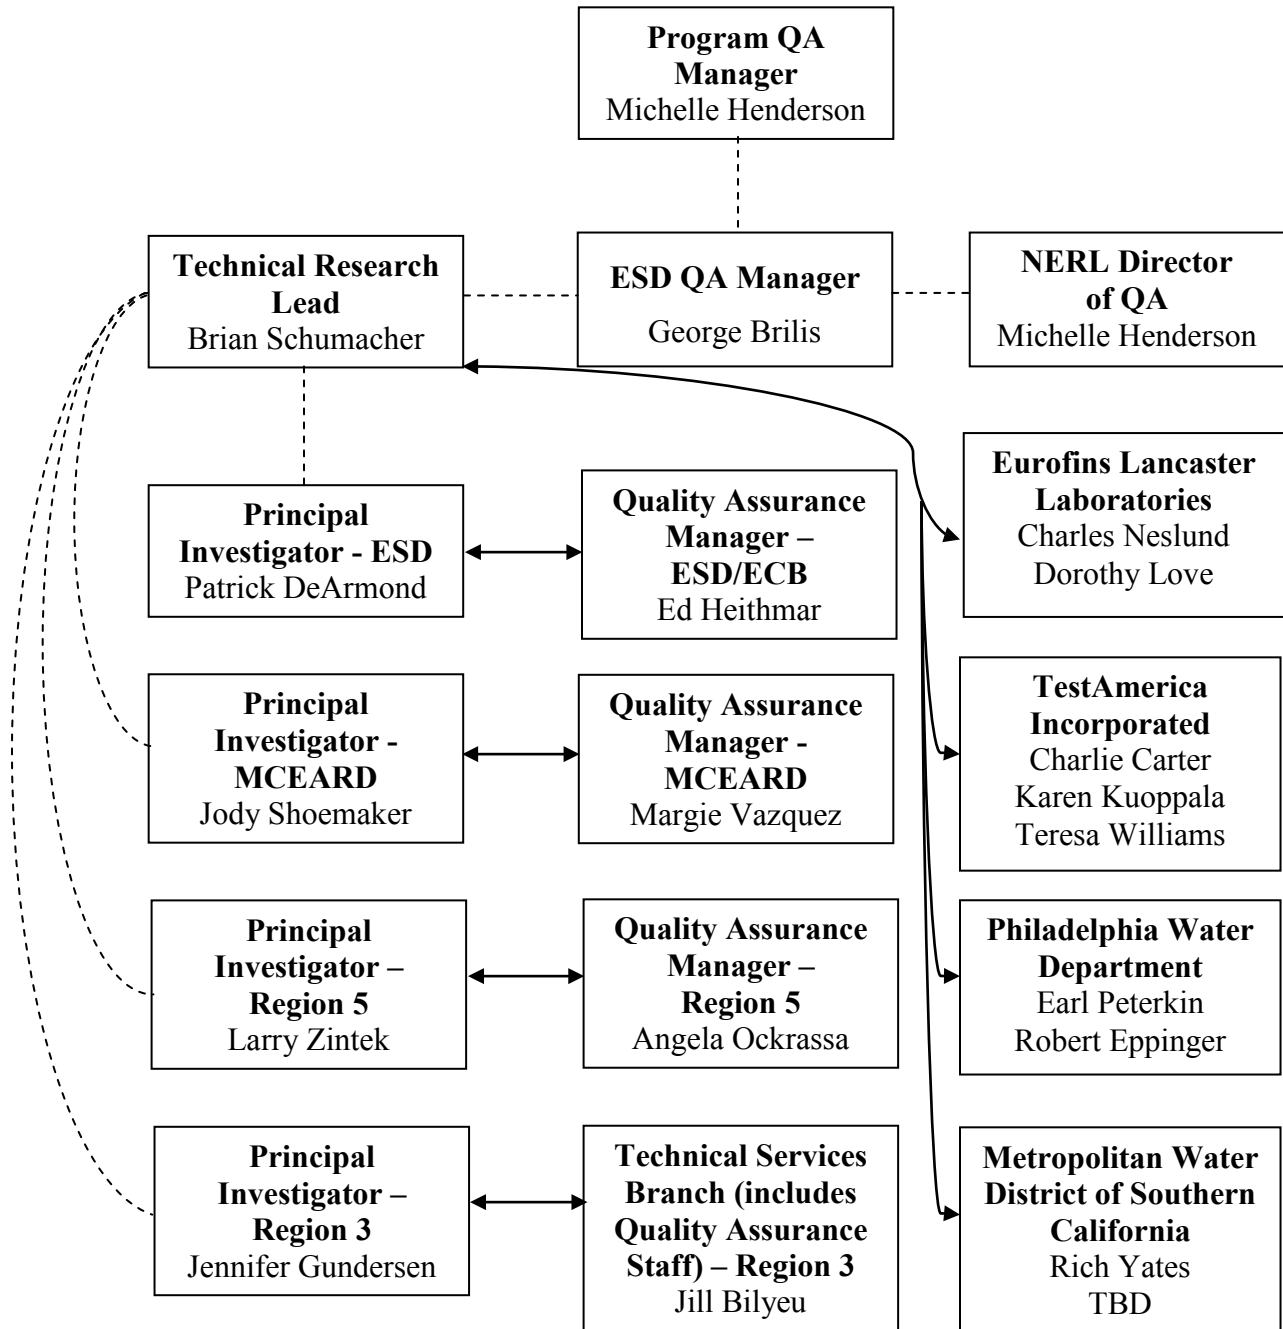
**Program QA Manager**
Michelle Henderson

**Technical Research Lead**
Brian Schumacher

**ESD QA Manager**
George Brilis

**NERL Director of QA**
Michelle Henderson

**Principal Investigator - ESD**
Patrick DeArmond

**Quality Assurance Manager – ESD/ECB**
Ed Heithmar

**Eurofins Lancaster Laboratories**
Charles Neslund
Dorothy Love

**Principal Investigator - MCEARD**
Jody Shoemaker

**Quality Assurance Manager - MCEARD**
Margie Vazquez

**TestAmerica Incorporated**
Charlie Carter
Karen Kuoppala
Teresa Williams

**Principal Investigator – Region 5**
Larry Zintek

**Quality Assurance Manager – Region 5**
Angela Ockrassa

**Philadelphia Water Department**
Earl Peterkin
Robert Eppinger

**Principal Investigator – Region 3**
Jennifer Gundersen

**Technical Services Branch (includes Quality Assurance Staff) – Region 3**
Jill Bilyeu

**Metropolitan Water District of Southern California**
Rich Yates
TBD